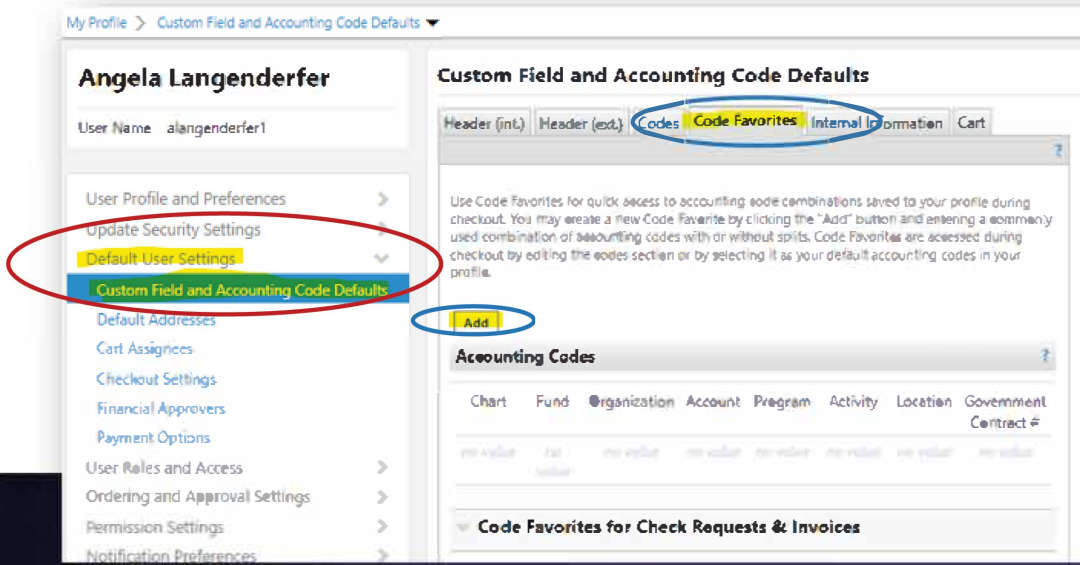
My Profile > Custom Field and Accounting Code Defaults

Angela Langenderfer

User Name alangenderfer1

User Profile and Preferences
Update Security Settings
Default User Settings
Custom Field and Accounting Code Defaults
Default Addresses
Cart Assignees
Checkout Settings
Financial Approvers
Payment Options
User Roles and Access
Ordering and Approval Settings
Permission Settings
Notification Preferences

Custom Field and Accounting Code Defaults

Header (int.) | Header (ext.) | Codes | Code Favorites | Internal Information | Cart

?

Use Code Favorites for quick access to accounting code combinations saved to your profile during checkout. You may create a new Code Favorite by clicking the "Add" button and entering a commonly used combination of accounting codes with or without splits. Code Favorites are accessed during checkout by editing the codes section or by selecting it as your default accounting codes in your profile.

Add

Accounting Codes ?

| Chart | Fund | Organization | Account | Program | Activity | Location | Government Contract # |
|---|---|---|---|---|---|---|---|
| no value | no value | no value | no value | no value | no value | no value | no value |

Code Favorites for Check Requests & Invoices